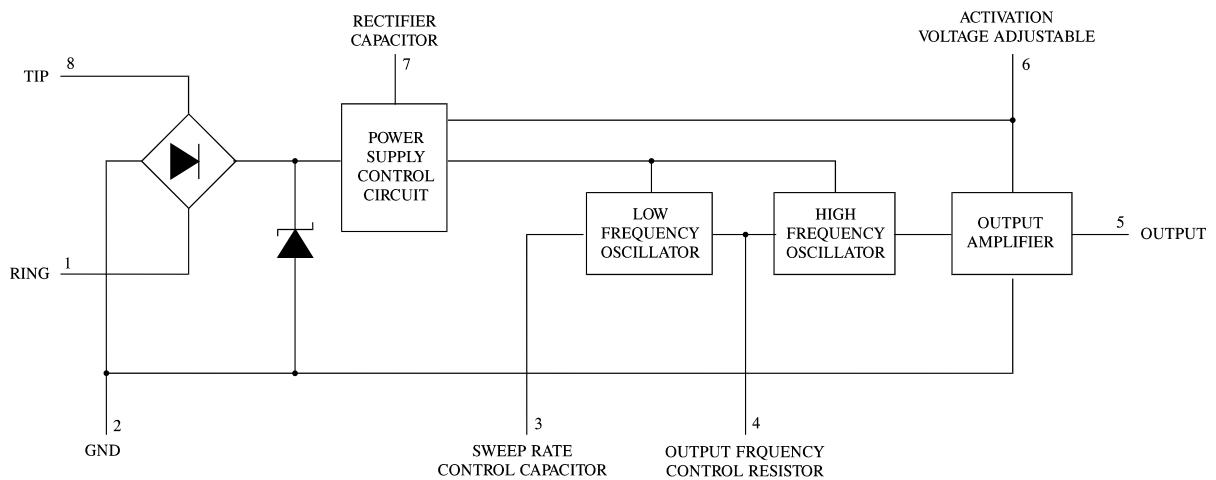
RECTIFIER CAPACITOR
7

ACTIVATION VOLTAGE ADJUSTABLE
6

TIP
8

POWER SUPPLY CONTROL CIRCUIT

LOW FREQUENCY OSCILLATOR

HIGH FREQUENCY OSCILLATOR

OUTPUT AMPLIFIER

5
OUTPUT

RING
1

2
GND

3
SWEEP RATE CONTROL CAPACITOR

4
OUTPUT FRQUENCY CONTROL RESISTOR